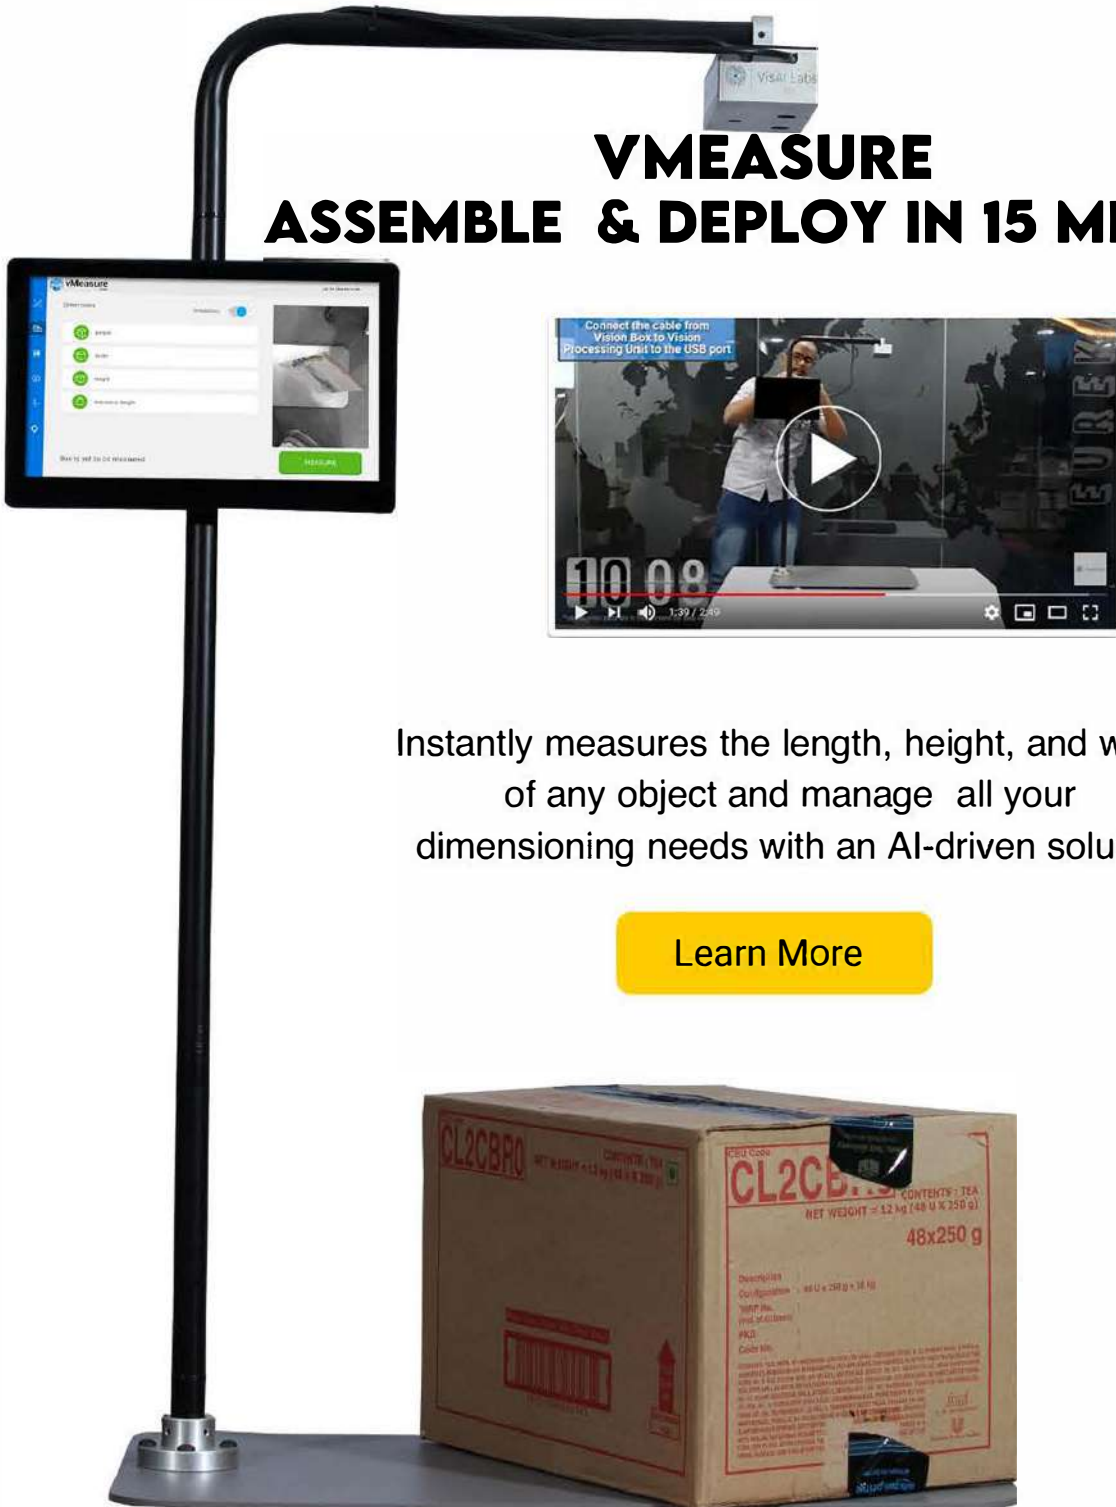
Visar Labs

VMEASURE
ASSEMBLE & DEPLOY IN 15 MI

vMeasure

MEASURE

Connect the cable from Vision Box to Vision Processing Unit to the USB port

10 08

1:39 / 2:49

EUREK

Instantly measures the length, height, and w of any object and manage all your dimensioning needs with an AI-driven solu

Learn More

CL2CBR0

NET WEIGHT = 12 kg (48 U X 250 g)

CL2CB

CONTENTS : TEA

NET WEIGHT = 12 kg (48 U X 250 g)

48x250 g